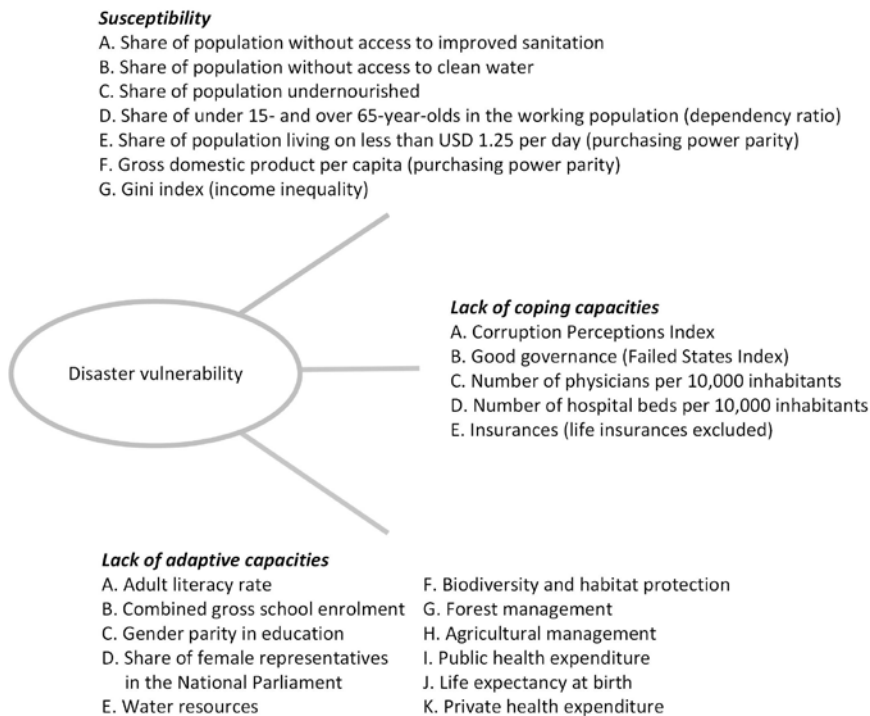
*Susceptibility*

A. Share of population without access to improved sanitation
B. Share of population without access to clean water
C. Share of population undernourished
D. Share of under 15- and over 65-year-olds in the working population (dependency ratio)
E. Share of population living on less than USD 1.25 per day (purchasing power parity)
F. Gross domestic product per capita (purchasing power parity)
G. Gini index (income inequality)

Disaster vulnerability

*Lack of coping capacities*

A. Corruption Perceptions Index
B. Good governance (Failed States Index)
C. Number of physicians per 10,000 inhabitants
D. Number of hospital beds per 10,000 inhabitants
E. Insurances (life insurances excluded)

*Lack of adaptive capacities*

A. Adult literacy rate
B. Combined gross school enrolment
C. Gender parity in education
D. Share of female representatives in the National Parliament
E. Water resources

F. Biodiversity and habitat protection
G. Forest management
H. Agricultural management
I. Public health expenditure
J. Life expectancy at birth
K. Private health expenditure